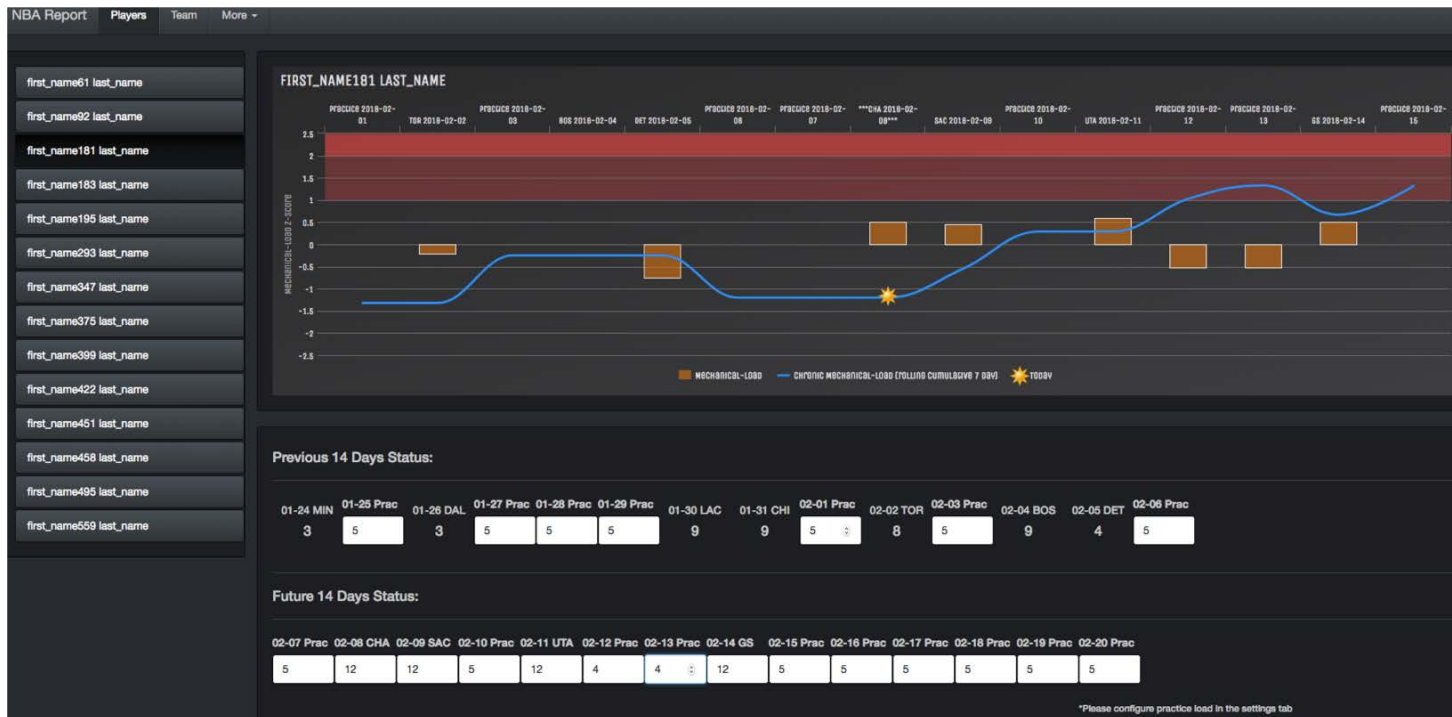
NBA Report Players Team More

first_name61 last_name
first_name92 last_name
first_name181 last_name
first_name183 last_name
first_name195 last_name
first_name293 last_name
first_name347 last_name
first_name375 last_name
first_name399 last_name
first_name422 last_name
first_name451 last_name
first_name458 last_name
first_name495 last_name
first_name559 last_name

FIRST_NAME181 LAST_NAME

Practice 2018-02-01 TOR 2018-02-02 Practice 2018-02-03 BOS 2018-02-04 DET 2018-02-05 Practice 2018-02-06 Practice 2018-02-07 ***CHA 2018-02-08*** SAC 2018-02-09 Practice 2018-02-10 UTA 2018-02-11 Practice 2018-02-12 Practice 2018-02-13 GS 2018-02-14 Practice 2018-02-15

Mechanical-Load Z-Score

2.5
2
1.5
1
0.5
0
-0.5
-1
-1.5
-2
-2.5

Mechanical-Load Chronic Mechanical-Load (rolling cumulative 7 day) Today

Previous 14 Days Status:

| 01-24 MIN | 01-25 Prac | 01-26 DAL | 01-27 Prac | 01-28 Prac | 01-29 Prac | 01-30 LAC | 01-31 CHI | 02-01 Prac | 02-02 TOR | 02-03 Prac | 02-04 BOS | 02-05 DET | 02-06 Prac |
|---|---|---|---|---|---|---|---|---|---|---|---|---|---|
| 3 | 5 | 3 | 5 | 5 | 5 | 9 | 9 | 5 | 8 | 5 | 9 | 4 | 5 |

Future 14 Days Status:

| 02-07 Prac | 02-08 CHA | 02-09 SAC | 02-10 Prac | 02-11 UTA | 02-12 Prac | 02-13 Prac | 02-14 GS | 02-15 Prac | 02-16 Prac | 02-17 Prac | 02-18 Prac | 02-19 Prac | 02-20 Prac |
|---|---|---|---|---|---|---|---|---|---|---|---|---|---|
| 5 | 12 | 12 | 5 | 12 | 4 | 4 | 12 | 5 | 5 | 5 | 5 | 5 | 5 |

*Please configure practice load in the settings tab